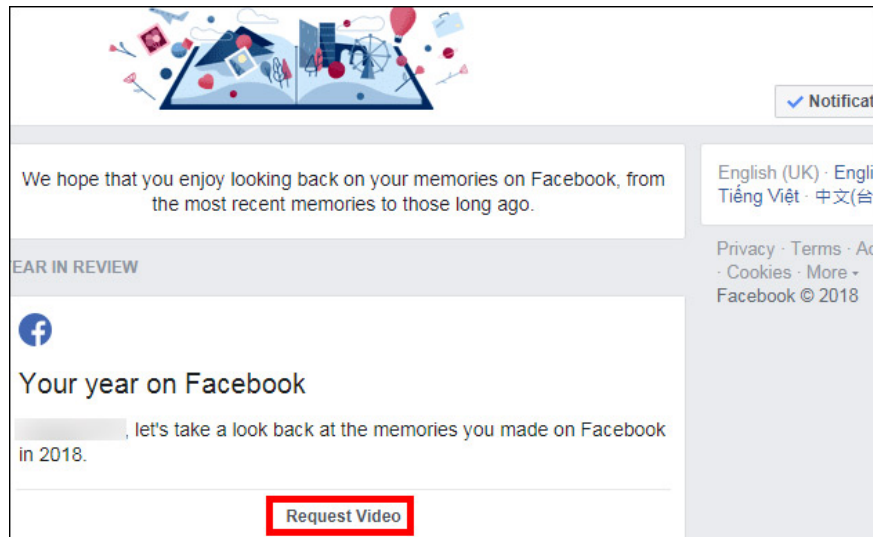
Notificat

We hope that you enjoy looking back on your memories on Facebook, from the most recent memories to those long ago.

EAR IN REVIEW

Your year on Facebook

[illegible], let's take a look back at the memories you made on Facebook in 2018.

Request Video

English (UK) · Engli
Tiếng Việt · 中文(台

Privacy · Terms · Ac
· Cookies · More ·
Facebook © 2018